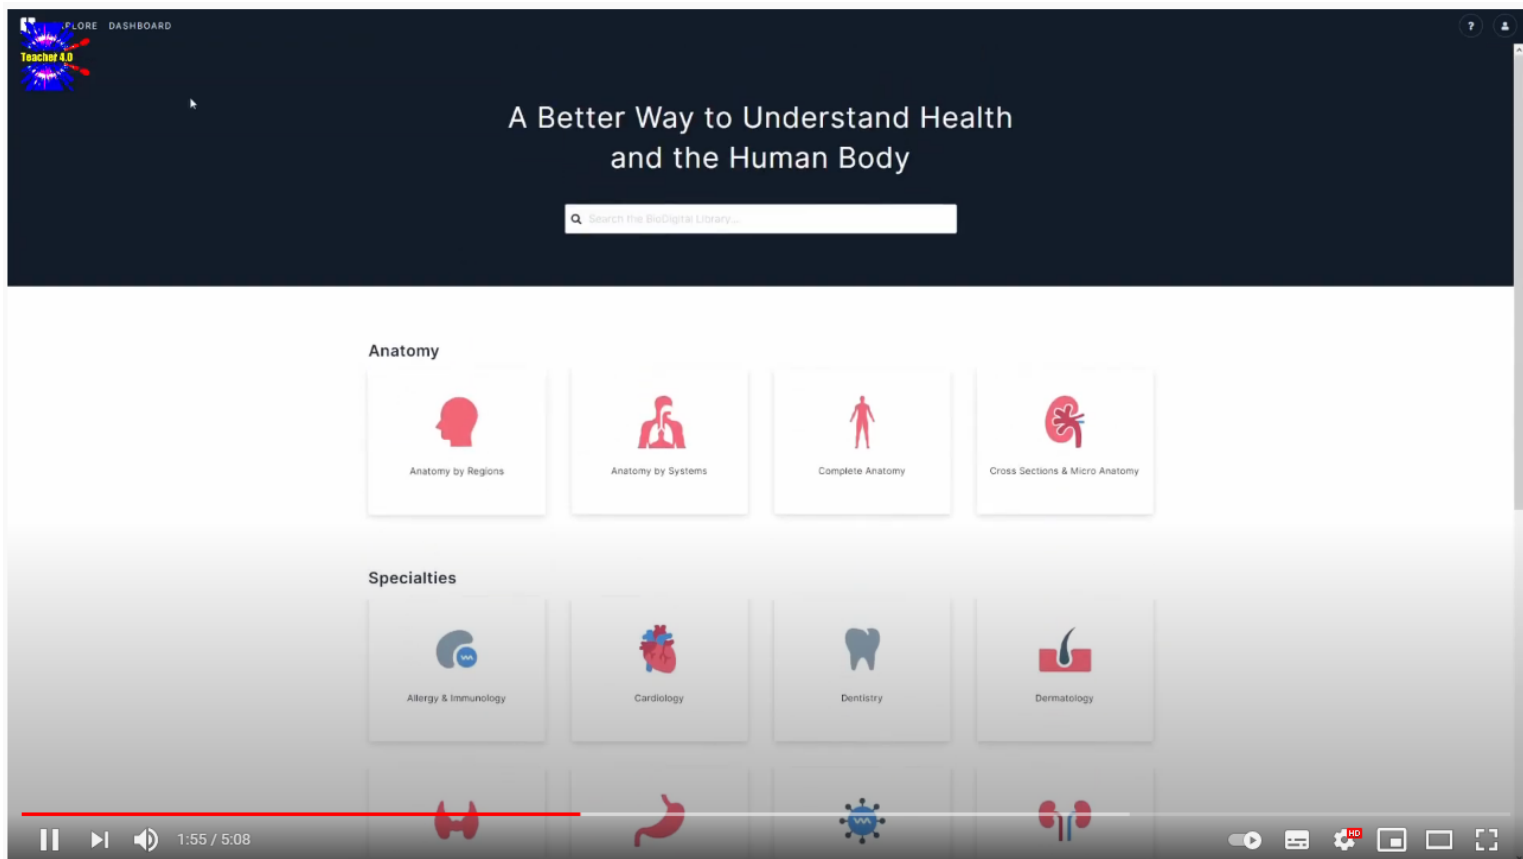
Teacher 4.0

PLORE DASHBOARD

?

A Better Way to Understand Health and the Human Body

Search the BioDigital Library...

Anatomy

Anatomy by Regions

Anatomy by Systems

Complete Anatomy

Cross Sections & Micro Anatomy

Specialties

Allergy & Immunology

Cardiology

Dentistry

Dermatology

1:55 / 5:08

HD